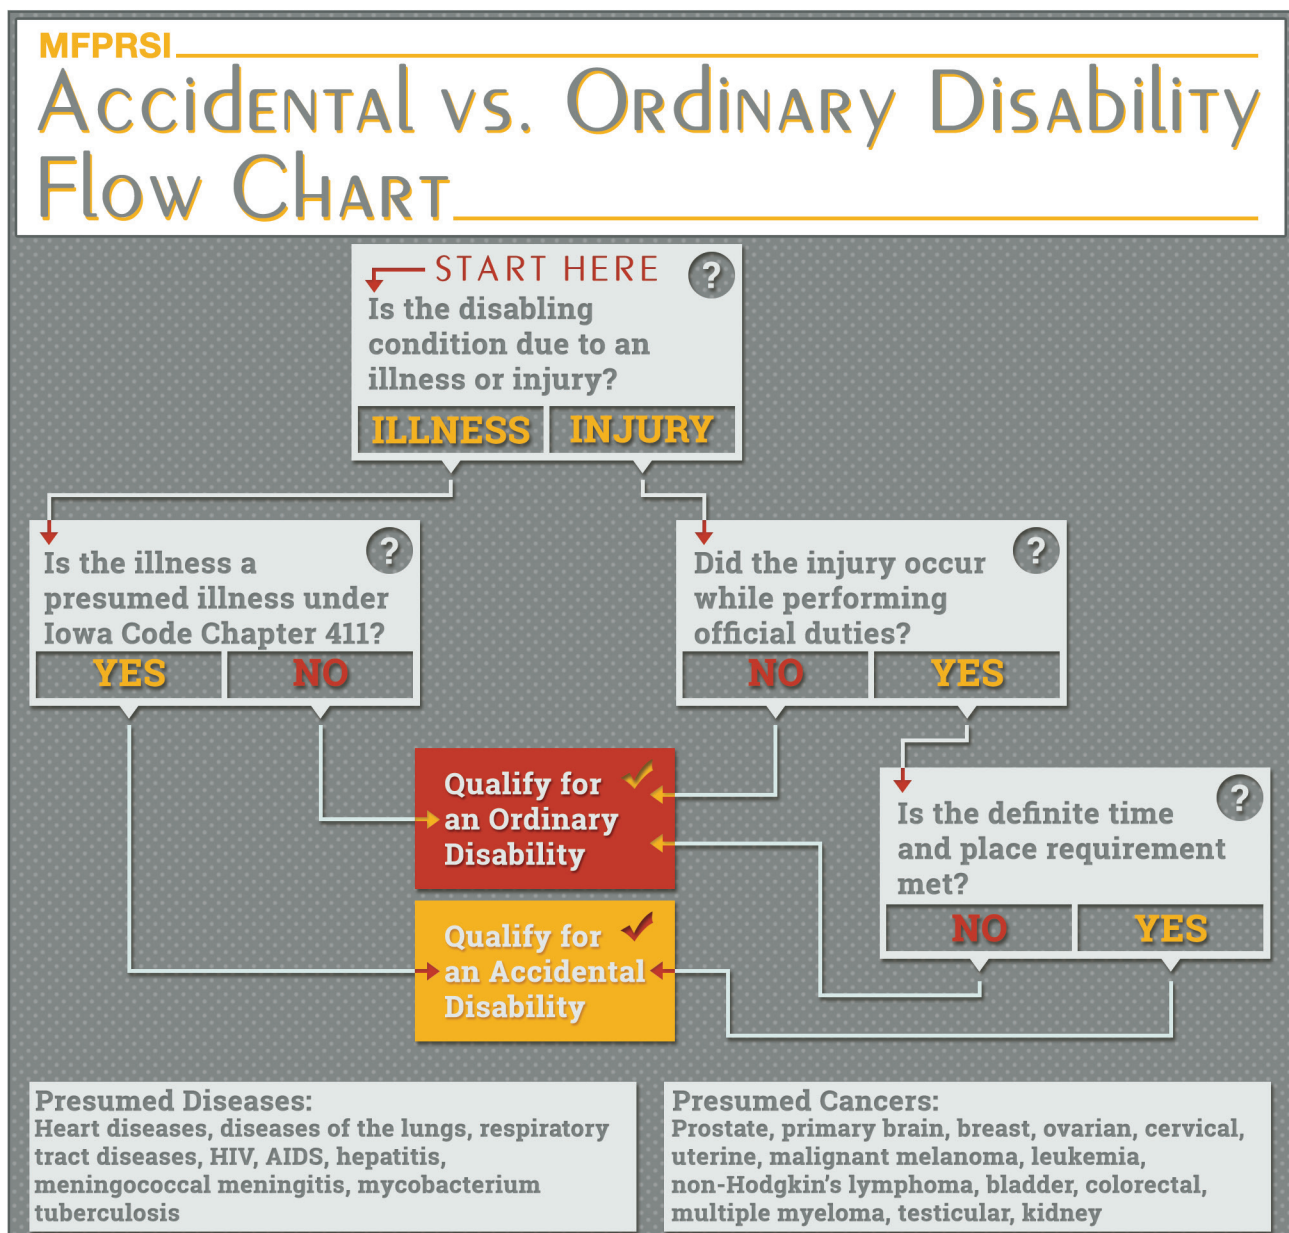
MFPRSI

Accidental vs. Ordinary Disability Flow Chart

START HERE
?
Is the disabling condition due to an illness or injury?

ILLNESS
INJURY

?
Is the illness a presumed illness under Iowa Code Chapter 411?

YES
NO

?
Did the injury occur while performing official duties?

NO
YES

Qualify for an Ordinary Disability

?
Is the definite time and place requirement met?

NO
YES

Qualify for an Accidental Disability

Presumed Diseases:
Heart diseases, diseases of the lungs, respiratory tract diseases, HIV, AIDS, hepatitis, meningococcal meningitis, mycobacterium tuberculosis

Presumed Cancers:
Prostate, primary brain, breast, ovarian, cervical, uterine, malignant melanoma, leukemia, non-Hodgkin's lymphoma, bladder, colorectal, multiple myeloma, testicular, kidney